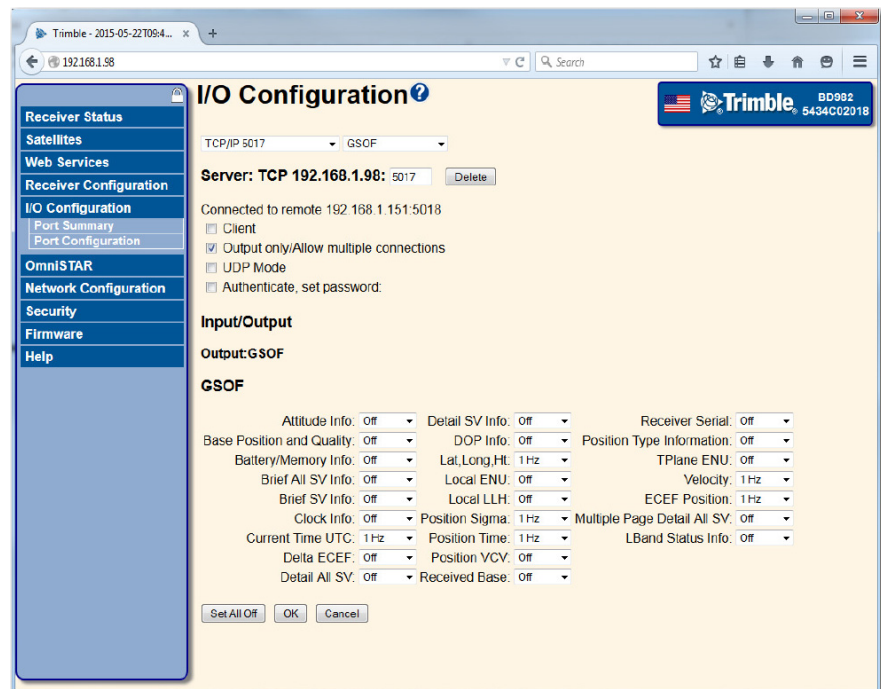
Trimble - 2015-05-22T09:4... ×  +

192.168.1.98  Search

Receiver Status
Satellites
Web Services
Receiver Configuration
I/O Configuration
Port Summary
Port Configuration
OmniSTAR
Network Configuration
Security
Firmware
Help

I/O Configuration

Trimble. BD982 5434C02018

TCP/IP 5017  GSOF

Server: TCP 192.168.1.98: 5017  Delete

Connected to remote 192.168.1.151:5018
Client
Output only/Allow multiple connections
UDP Mode
Authenticate, set password:

Input/Output

Output:GSOF

GSOF

| | | | | | |
|---|---|---|---|---|---|
| Attitude Info: | Off | Detail SV Info: | Off | Receiver Serial: | Off |
| Base Position and Quality: | Off | DOP Info: | Off | Position Type Information: | Off |
| Battery/Memory Info: | Off | Lat,Long,Ht: | 1 Hz | TPlane ENU: | Off |
| Brief All SV Info: | Off | Local ENU: | Off | Velocity: | 1 Hz |
| Brief SV Info: | Off | Local LLH: | Off | ECEF Position: | 1 Hz |
| Clock Info: | Off | Position Sigma: | 1 Hz | Multiple Page Detail All SV: | Off |
| Current Time UTC: | 1 Hz | Position Time: | 1 Hz | LBand Status Info: | Off |
| Delta ECEF: | Off | Position VCV: | Off | | |
| Detail All SV: | Off | Received Base: | Off | | |

Set All Off  OK  Cancel